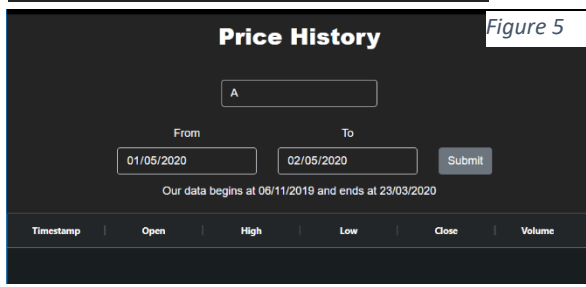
Figure 5

Price History

A

From

To

01/05/2020

02/05/2020

Submit

Our data begins at 06/11/2019 and ends at 23/03/2020

| Timestamp | Open | High | Low | Close | Volume |
|---|---|---|---|---|---|